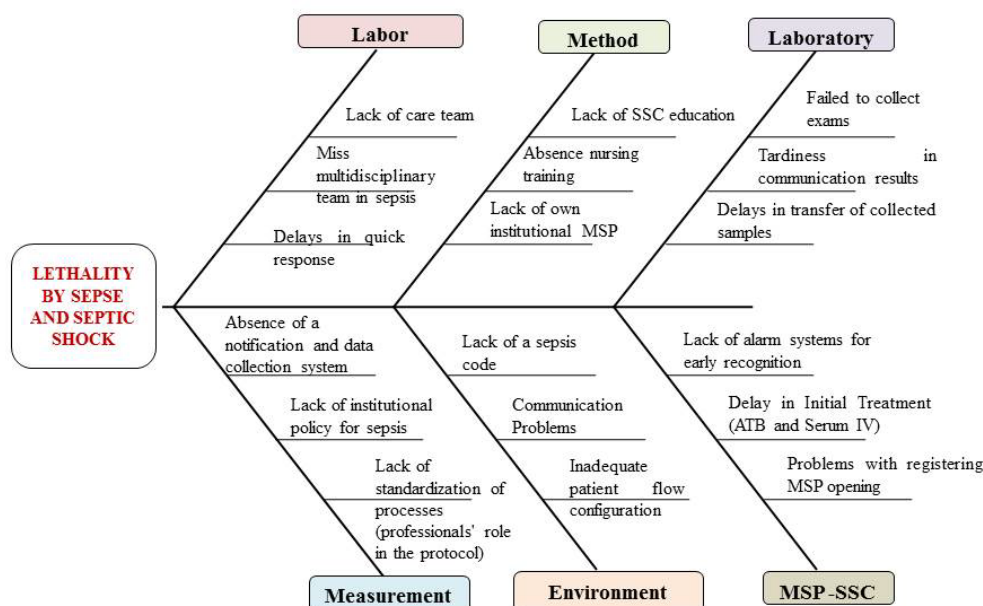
Labor

Lack of care team

Miss multidisciplinary team in sepsis

Delays in quick response

Method

Lack of SSC education

Absence nursing training

Lack of own institutional MSP

Laboratory

Failed to collect exams

Tardiness in communication results

Delays in transfer of collected samples

LETHALITY BY SEPSE AND SEPTIC SHOCK

Absence of a notification and data collection system

Lack of institutional policy for sepsis

Lack of standardization of processes (professionals' role in the protocol)

Measurement

Lack of a sepsis code

Communication Problems

Inadequate patient flow configuration

Environment

Lack of alarm systems for early recognition

Delay in Initial Treatment (ATB and Serum IV)

Problems with registering MSP opening

MSP-SSC